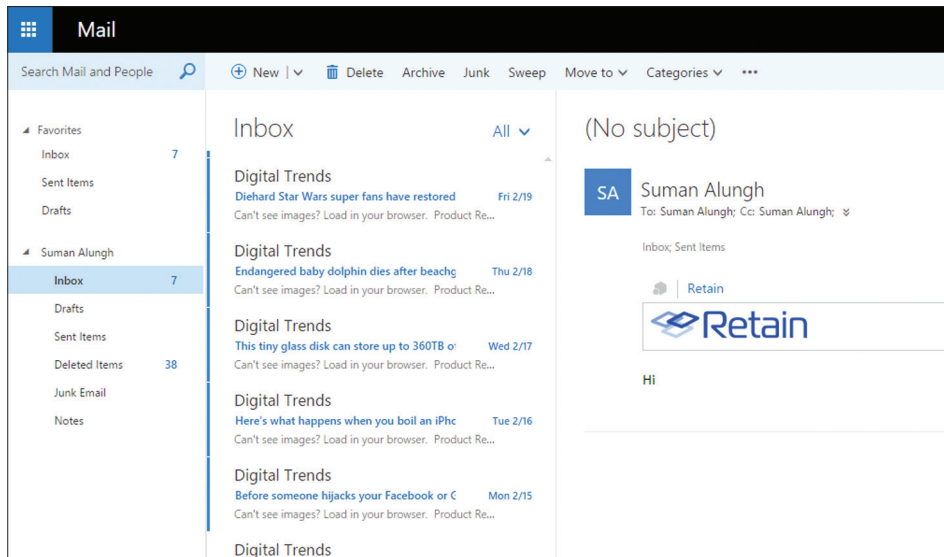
Mail

Search Mail and People

New | Delete Archive Junk Sweep Move to Categories •••

Favorites
Inbox 7
Sent Items
Drafts

Suman Alungh
Inbox 7
Drafts
Sent Items
Deleted Items 38
Junk Email
Notes

Inbox All

Digital Trends
Diehard Star Wars super fans have restored Fri 2/19
Can't see images? Load in your browser. Product Re...

Digital Trends
Endangered baby dolphin dies after beachg Thu 2/18
Can't see images? Load in your browser. Product Re...

Digital Trends
This tiny glass disk can store up to 360TB o Wed 2/17
Can't see images? Load in your browser. Product Re...

Digital Trends
Here's what happens when you boil an iPhc Tue 2/16
Can't see images? Load in your browser. Product Re...

Digital Trends
Before someone hijacks your Facebook or C Mon 2/15
Can't see images? Load in your browser. Product Re...

Digital Trends

(No subject)

SA Suman Alungh
To: Suman Alungh; Cc: Suman Alungh;

Inbox; Sent Items

Retain

Retain

Hi